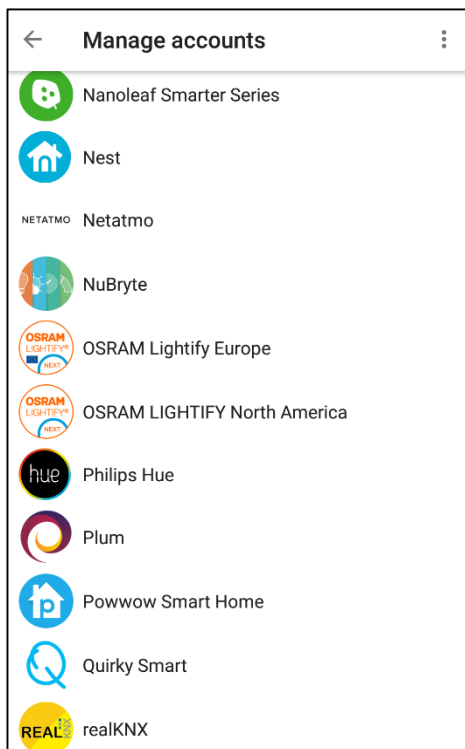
Manage accounts

Nanoleaf Smarter Series

Nest

NETATMO Netatmo

NuBryte

OSRAM LIGHTIFY NEXT OSRAM Lightify Europe

OSRAM LIGHTIFY NEXT OSRAM LIGHTIFY North America

hue Philips Hue

Plum

Powwow Smart Home

Quirky Smart

REAL KNX realKNX